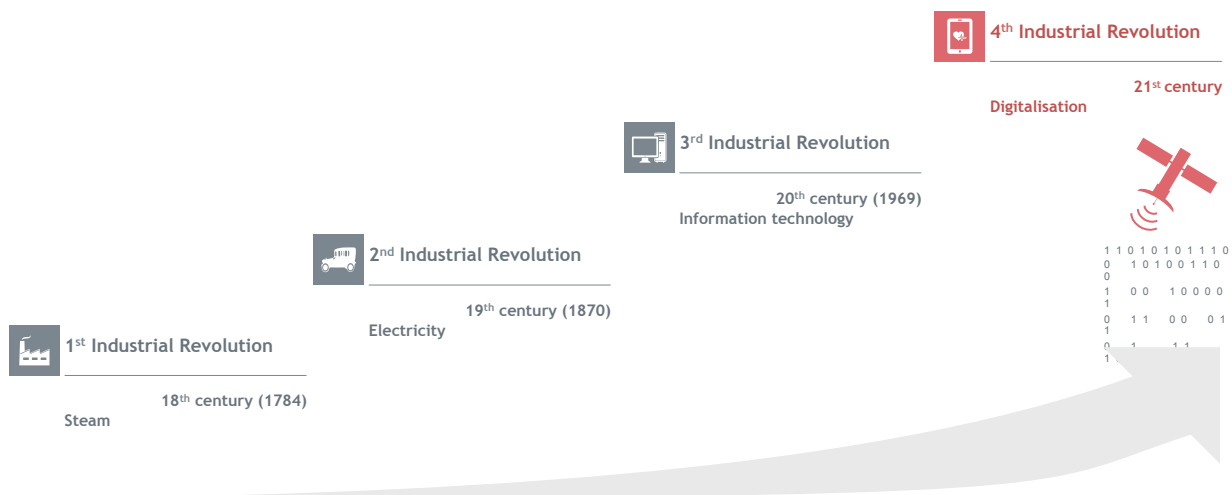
4$^{th}$ Industrial Revolution

21$^{st}$ century

Digitalisation

3$^{rd}$ Industrial Revolution

20$^{th}$ century (1969)

Information technology

2$^{nd}$ Industrial Revolution

19$^{th}$ century (1870)

Electricity

1$^{st}$ Industrial Revolution

18$^{th}$ century (1784)

Steam

1 1 0 1 0 1 0 1 1 1 0
0 1 0 1 0 0 1 1 0
1 0 0 1 0 0 0 0
1
0 1 1 0 0 0 1
1
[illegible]